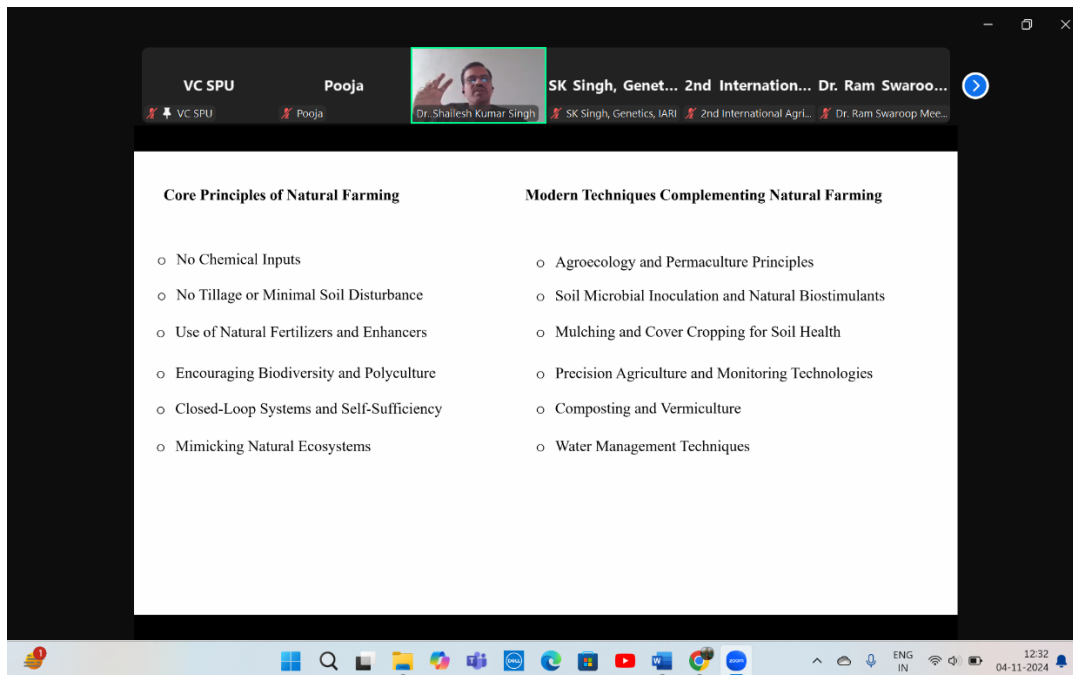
VC SPU
VC SPU

Pooja
Pooja

Dr. Shailesh Kumar Singh

SK Singh, Genet...
SK Singh, Genetics, IARI

2nd Internation...
2nd International Agri...

Dr. Ram Swaroo...
Dr. Ram Swaroop Mee...

Core Principles of Natural Farming

o No Chemical Inputs
o No Tillage or Minimal Soil Disturbance
o Use of Natural Fertilizers and Enhancers
o Encouraging Biodiversity and Polyculture
o Closed-Loop Systems and Self-Sufficiency
o Mimicking Natural Ecosystems

Modern Techniques Complementing Natural Farming

o Agroecology and Permaculture Principles
o Soil Microbial Inoculation and Natural Biostimulants
o Mulching and Cover Cropping for Soil Health
o Precision Agriculture and Monitoring Technologies
o Composting and Vermiculture
o Water Management Techniques

ENG
IN
12:32
04-11-2024